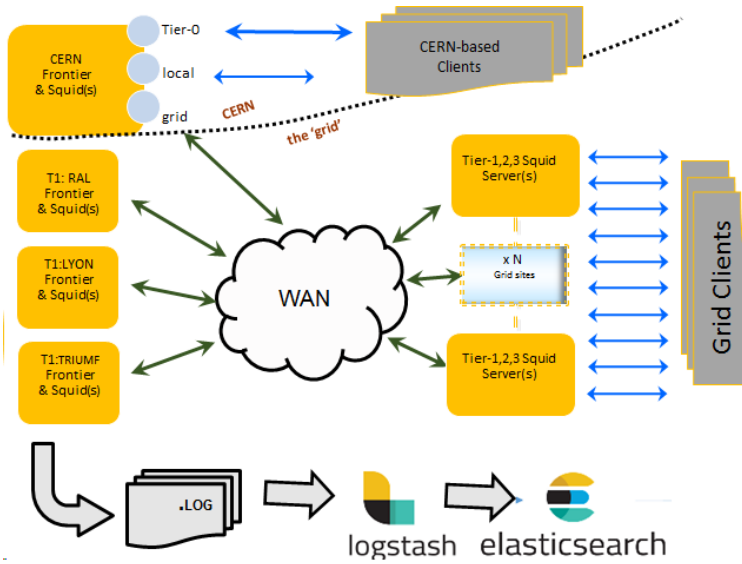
CERN Frontier & Squid(s)

Tier-0

local

grid

CERN-based Clients

CERN

the 'grid'

T1: RAL Frontier & Squid(s)

T1:LYON Frontier & Squid(s)

T1:TRIUMF Frontier & Squid(s)

WAN

Tier-1,2,3 Squid Server(s)

x N Grid sites

Tier-1,2,3 Squid Server(s)

Grid Clients

.LOG

logstash

elasticsearch